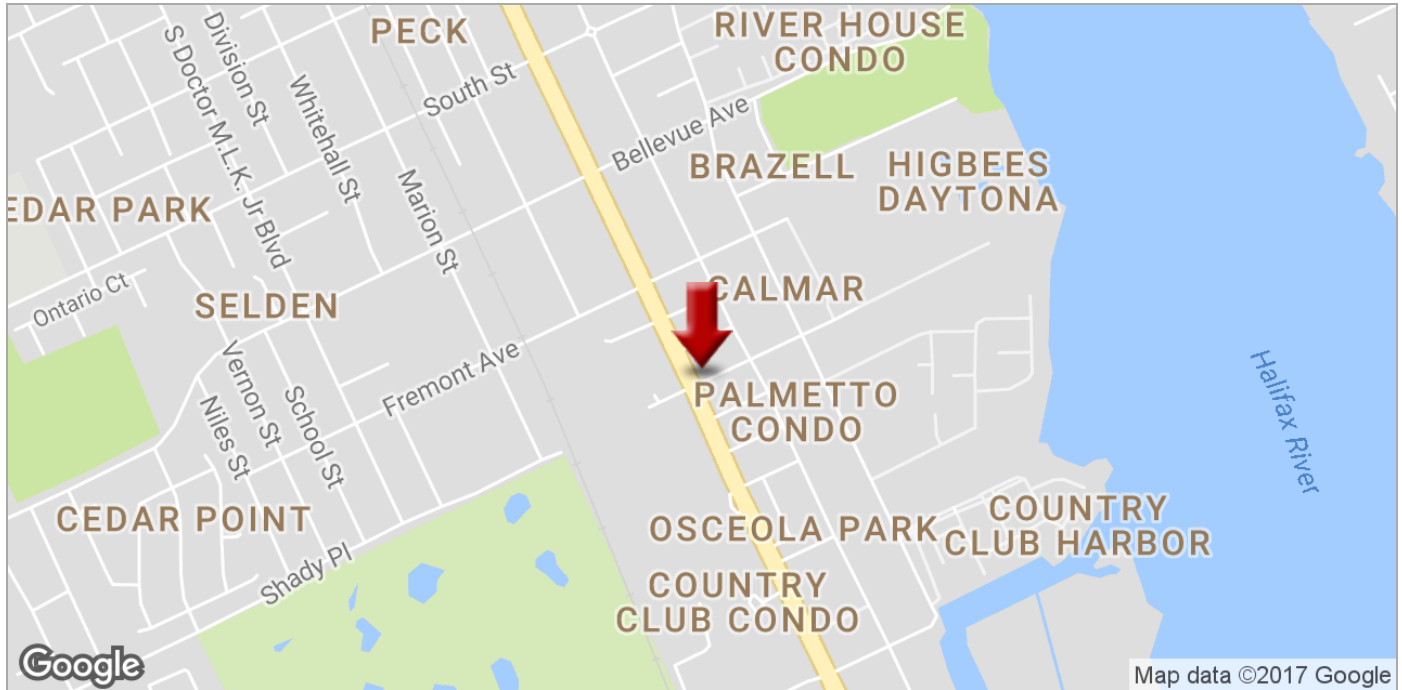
PECK
RIVER HOUSE CONDO
Division St
S Doctor M.L.K. Jr Blvd
Whitehall St
South St
Bellevue Ave
BRAZELL
HIGBEES DAYTONA
EDAR PARK
Marion St
Ontario Ct
SELDEN
CALMAR
Vernon St
School St
Fremont Ave
PALMETTO CONDO
Halifax River
Niles St
CEDAR POINT
OSCEOLA PARK
COUNTRY CLUB HARBOR
Shady Pl
COUNTRY CLUB CONDO
Google
Map data ©2017 Google